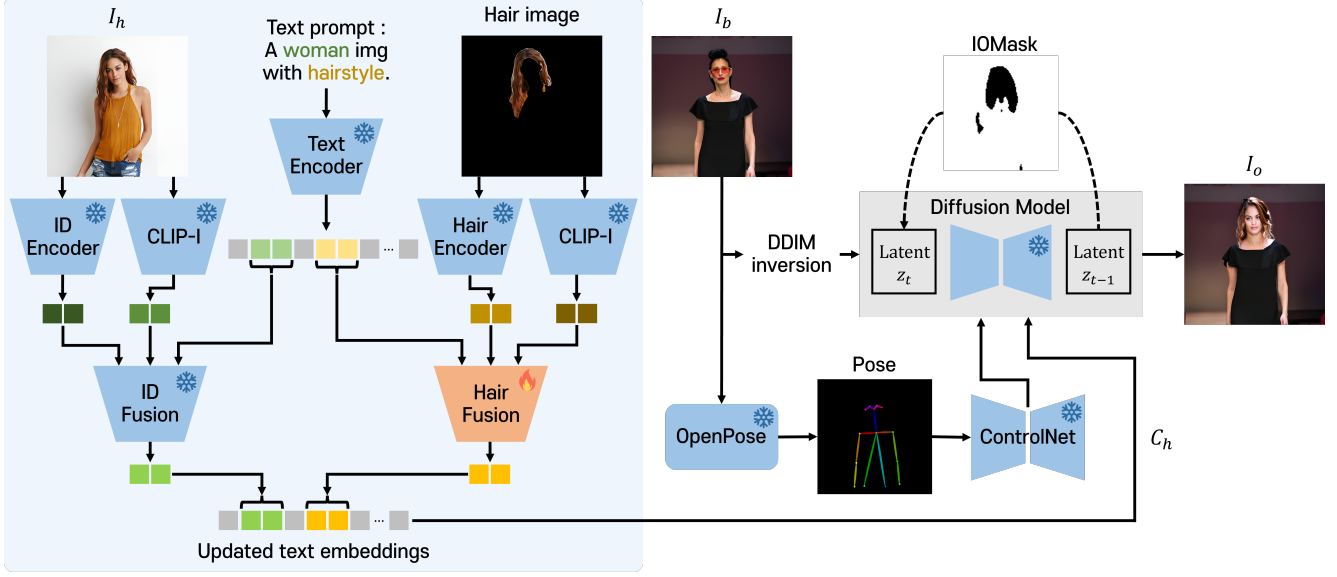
$I_h$

Text prompt : A woman img with hairstyle.

Hair image

$I_b$

IOMask

Text Encoder

ID Encoder

CLIP-I

Hair Encoder

CLIP-I

...

DDIM inversion

Diffusion Model

Latent $z_t$

Latent $z_{t-1}$

$I_o$

ID Fusion

Hair Fusion

Pose

OpenPose

ControlNet

$C_h$

...

Updated text embeddings